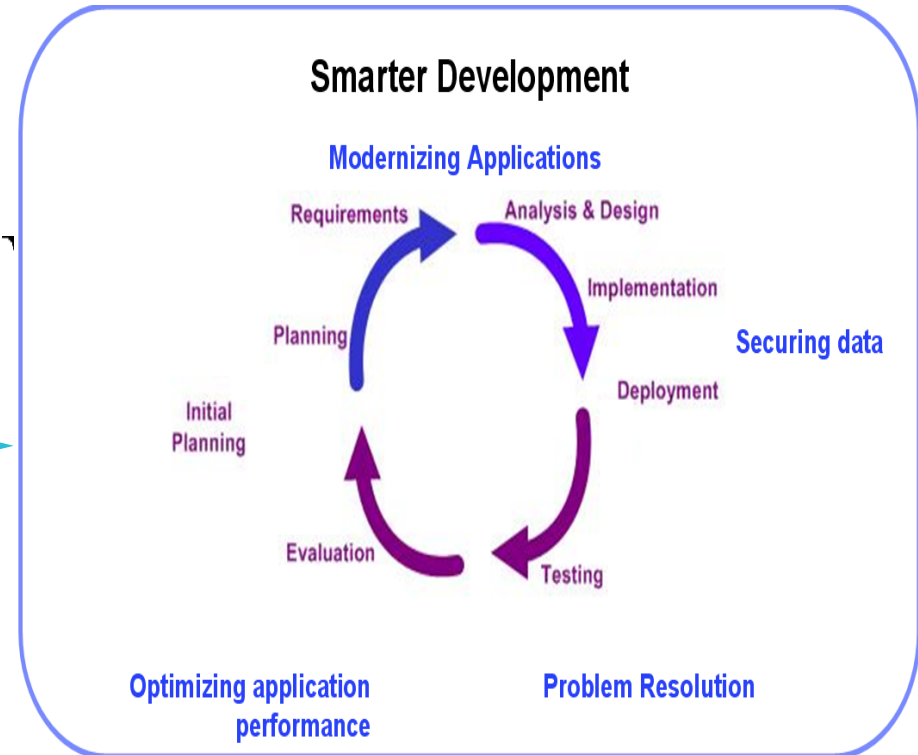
Smarter Development

Modernizing Applications

Requirements

Analysis & Design

Implementation

Securing data

Planning

Deployment

Initial Planning

Evaluation

Testing

Optimizing application performance

Problem Resolution